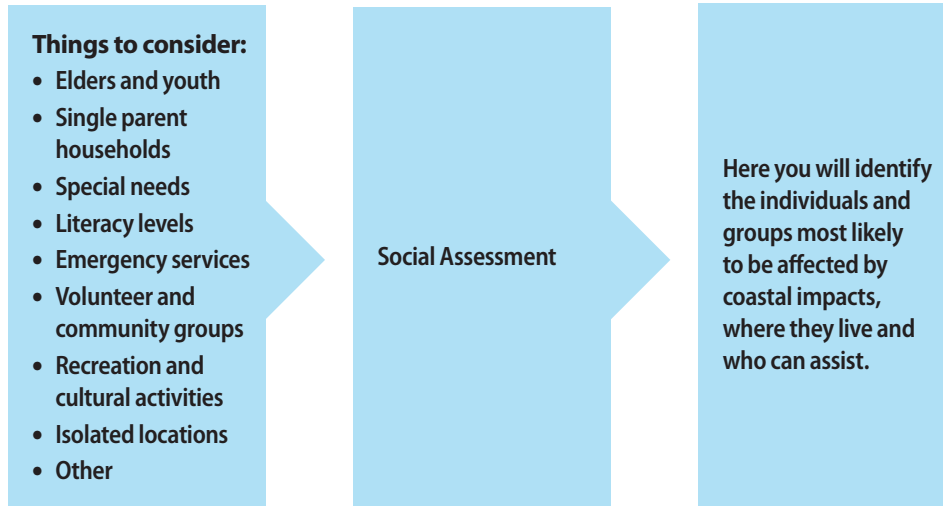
Things to consider:
- Elders and youth
- Single parent households
- Special needs
- Literacy levels
- Emergency services
- Volunteer and community groups
- Recreation and cultural activities
- Isolated locations
- Other

Social Assessment

Here you will identify the individuals and groups most likely to be affected by coastal impacts, where they live and who can assist.